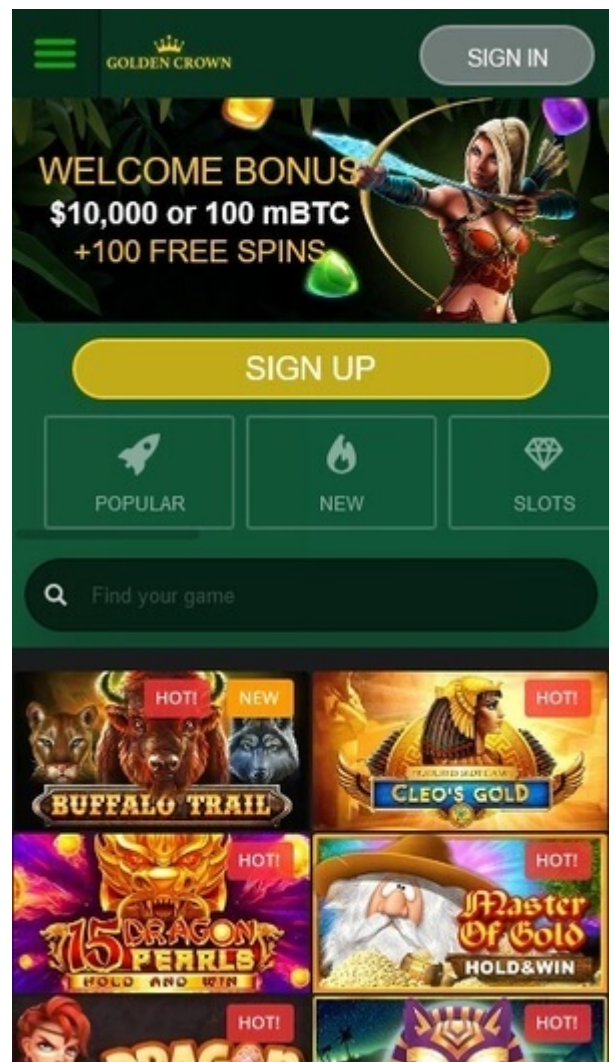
GOLDEN CROWN

SIGN IN

WELCOME BONUS
$10,000 or 100 mBTC
+100 FREE SPINS

SIGN UP

POPULAR

NEW

SLOTS

Find your game

HOT!

NEW

BUFFALO TRAIL

HOT!

CLEO'S GOLD

HOT!

15 DRAGON PEARLS
HOLD AND WIN

HOT!

Master Of Gold
HOLD&WIN

HOT!

HOT!